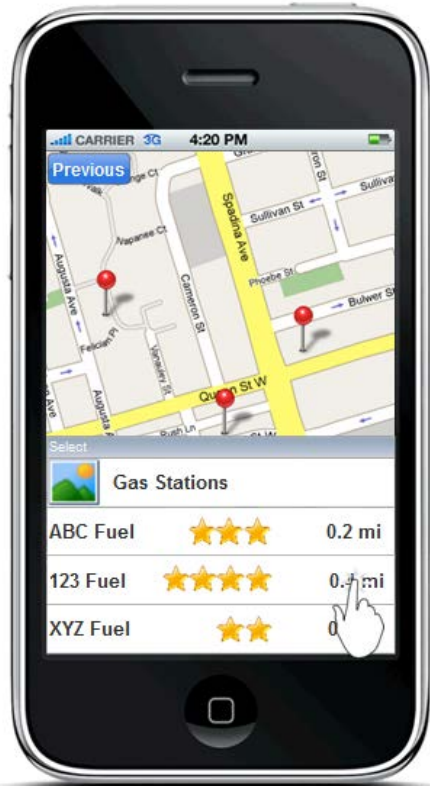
CARRIER 3G 4:20 PM

Previous

Spadina Ave
Sullivan St
Sulliva
Phoebe St
Bulwer St
Cameron St
Augusta Ave
Nepanee Ct
Felician Pl
Vanauley St
Queen St W
Bush
St W

Select

Gas Stations

ABC Fuel 0.2 mi

123 Fuel 0.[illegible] mi

XYZ Fuel 0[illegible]